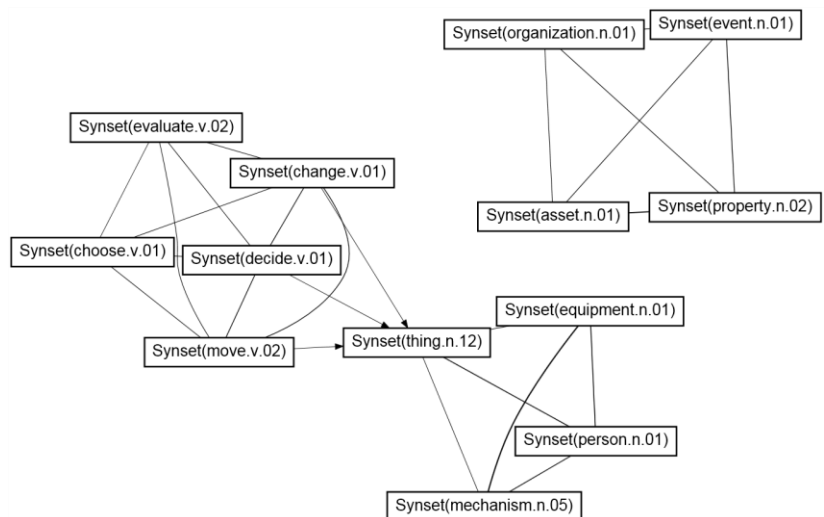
Synset(organization.n.01)
Synset(event.n.01)
Synset(evaluate.v.02)
Synset(change.v.01)
Synset(asset.n.01)
Synset(property.n.02)
Synset(choose.v.01)
Synset(decide.v.01)
Synset(equipment.n.01)
Synset(move.v.02)
Synset(thing.n.12)
Synset(person.n.01)
Synset(mechanism.n.05)